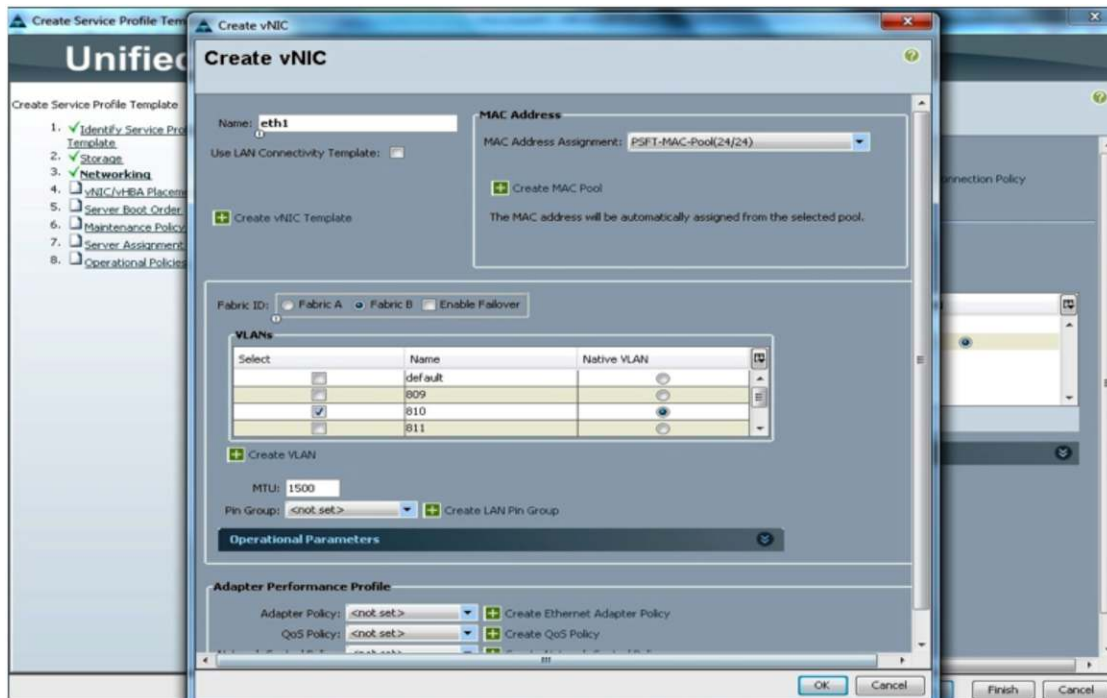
Create Service Profile Tem

Unified

Create Service Profile Template

1. ✓Identify Service Pro Template
2. ✓Storage
3. ✓Networking
4. vNIC/vHBA Placem
5. Server Boot Order
6. Maintenance Policy
7. Server Assignment
8. Operational Policies

nnection Policy

Create vNIC

Create vNIC

Name: eth1

Use LAN Connectivity Template:

Create vNIC Template

MAC Address

MAC Address Assignment: PSFT-MAC-Pool(24/24)

Create MAC Pool

The MAC address will be automatically assigned from the selected pool.

Fabric ID: Fabric A Fabric B Enable Failover

VLANs

| Select | Name | Native VLAN |
|---|---|---|
| | default | |
| | 809 | |
| ✓ | 810 | |
| | 811 | |

Create VLAN

MTU: 1500

Pin Group: <not set> Create LAN Pin Group

Operational Parameters

Adapter Performance Profile

Adapter Policy: <not set> Create Ethernet Adapter Policy

QoS Policy: <not set> Create QoS Policy

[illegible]

OK Cancel

Finish Cancel